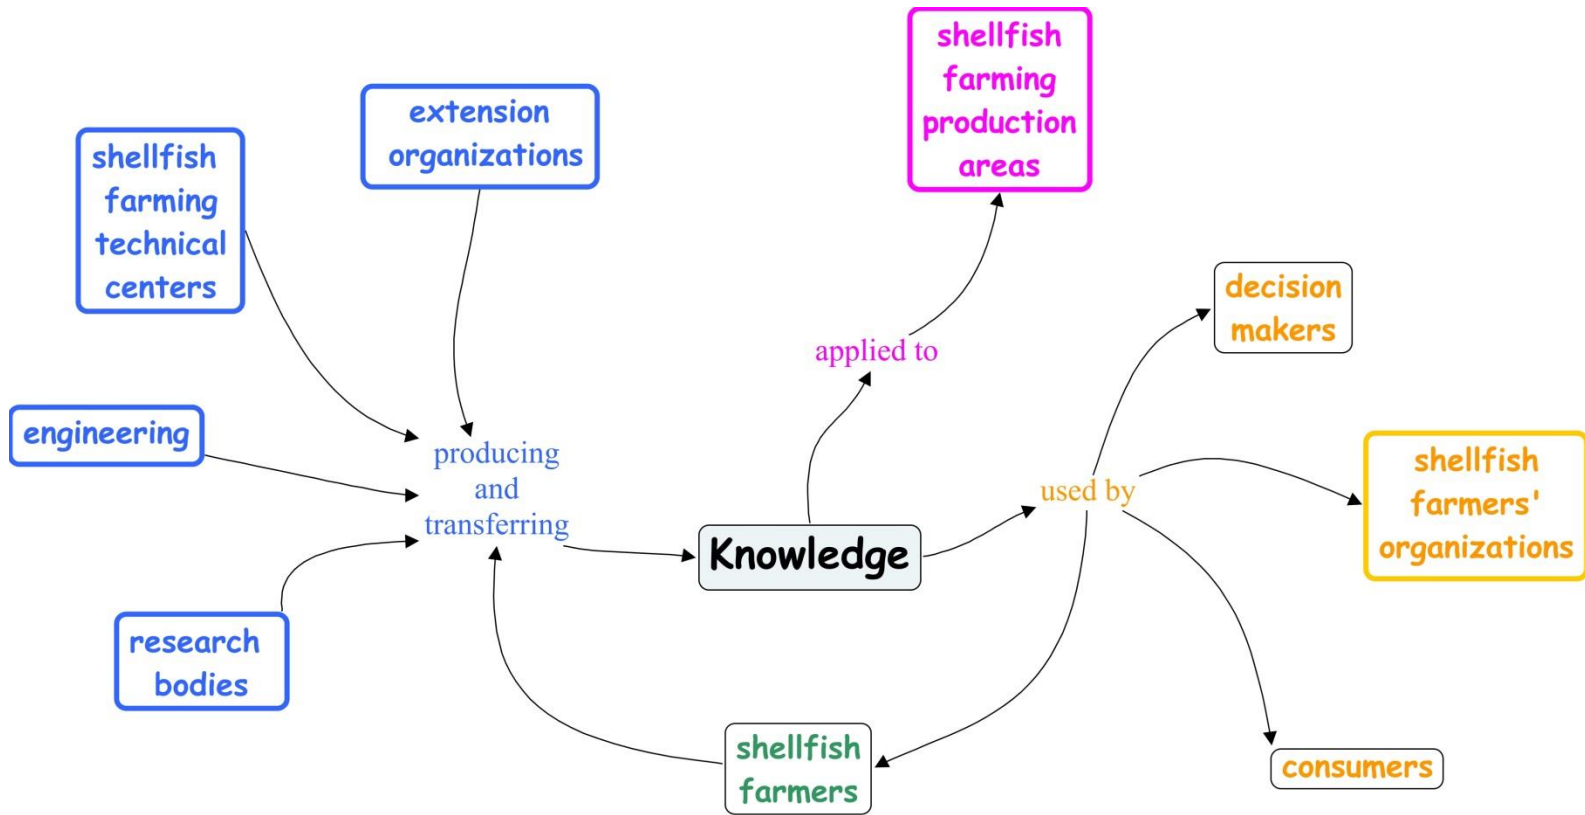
shellfish farming production areas

extension organizations

shellfish farming technical centers

applied to

decision makers

engineering

producing and transferring

used by

shellfish farmers' organizations

Knowledge

research bodies

shellfish farmers

consumers